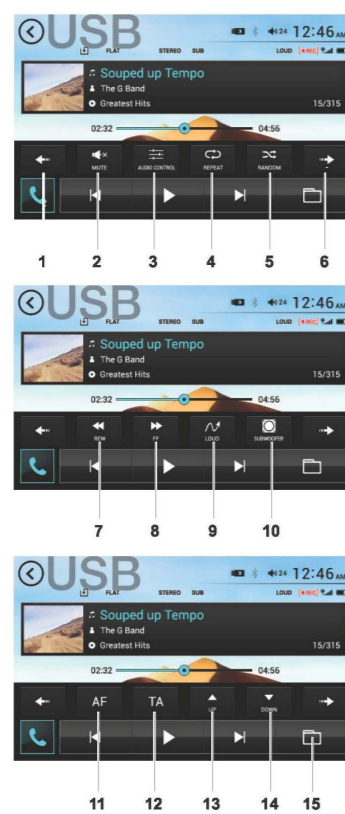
USB
FLAT STEREO SUB
24 12:46 AM
LOUD REC
Souped up Tempo
The G Band
Greatest Hits
15/315
02:32
04:56
MUTE
AUDIO CONTROL
REPEAT
RANDOM
1 2 3 4 5 6

USB
FLAT STEREO SUB
24 12:46 AM
LOUD REC
Souped up Tempo
The G Band
Greatest Hits
15/315
02:32
04:56
REW
FF
LOUD
SUBWOOFER
7 8 9 10

USB
FLAT STEREO SUB
24 12:46 AM
LOUD REC
Souped up Tempo
The G Band
Greatest Hits
15/315
02:32
04:56
AF
TA
UP
DOWN
11 12 13 14 15